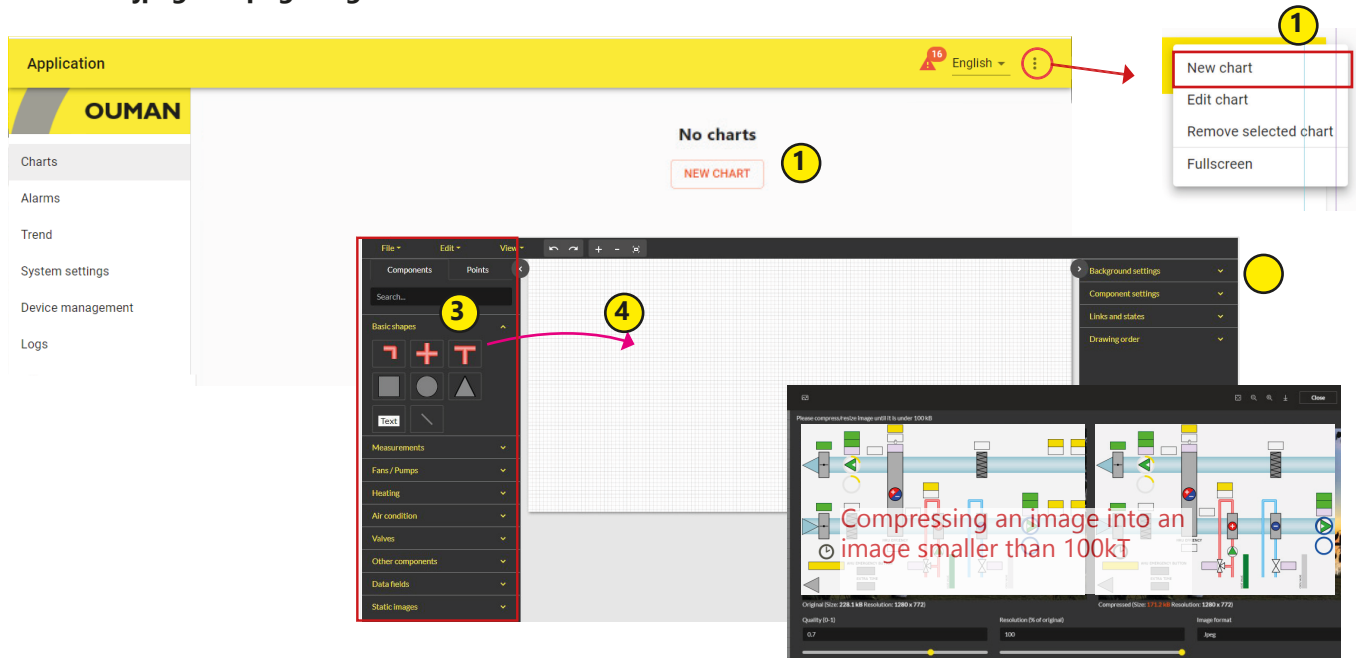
Application

16 English

1

New chart
Edit chart
Remove selected chart
Fullscreen

OUMAN

Charts
Alarms
Trend
System settings
Device management
Logs

No charts
NEW CHART
1

File Edit View

Components Points

Search...

3
4

Basic shapes

Text

Measurements
Fans / Pumps
Heating
Air condition
Valves
Other components
Data fields
Static images

Background settings
Component settings
Links and states
Drawing order

Close

Please compress/resize image until it is under 100 kB

Compressing an image into an image smaller than 100kT

Original (Size: 228.1 kB Resolution: 1280 x 772)
Compressed (Size: 171.2 kB Resolution: 1280 x 772)

Quality (0-1)
0.7
Resolution (% of original)
100
Image format
.jpeg